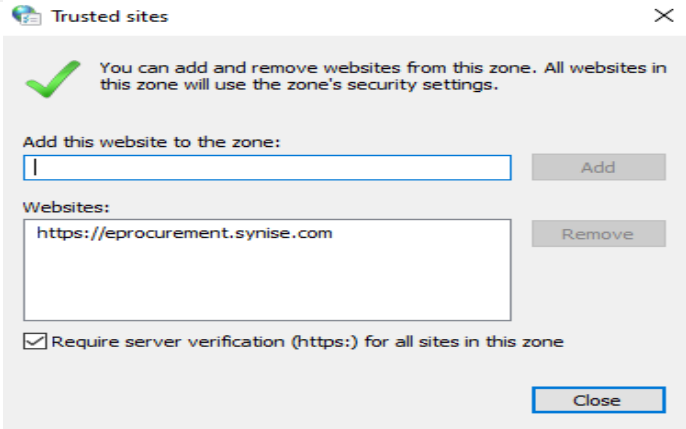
Trusted sites

You can add and remove websites from this zone. All websites in this zone will use the zone's security settings.

Add this website to the zone:

Add

Websites:

https://eprocurement.synise.com

Remove

Require server verification (https:) for all sites in this zone

Close